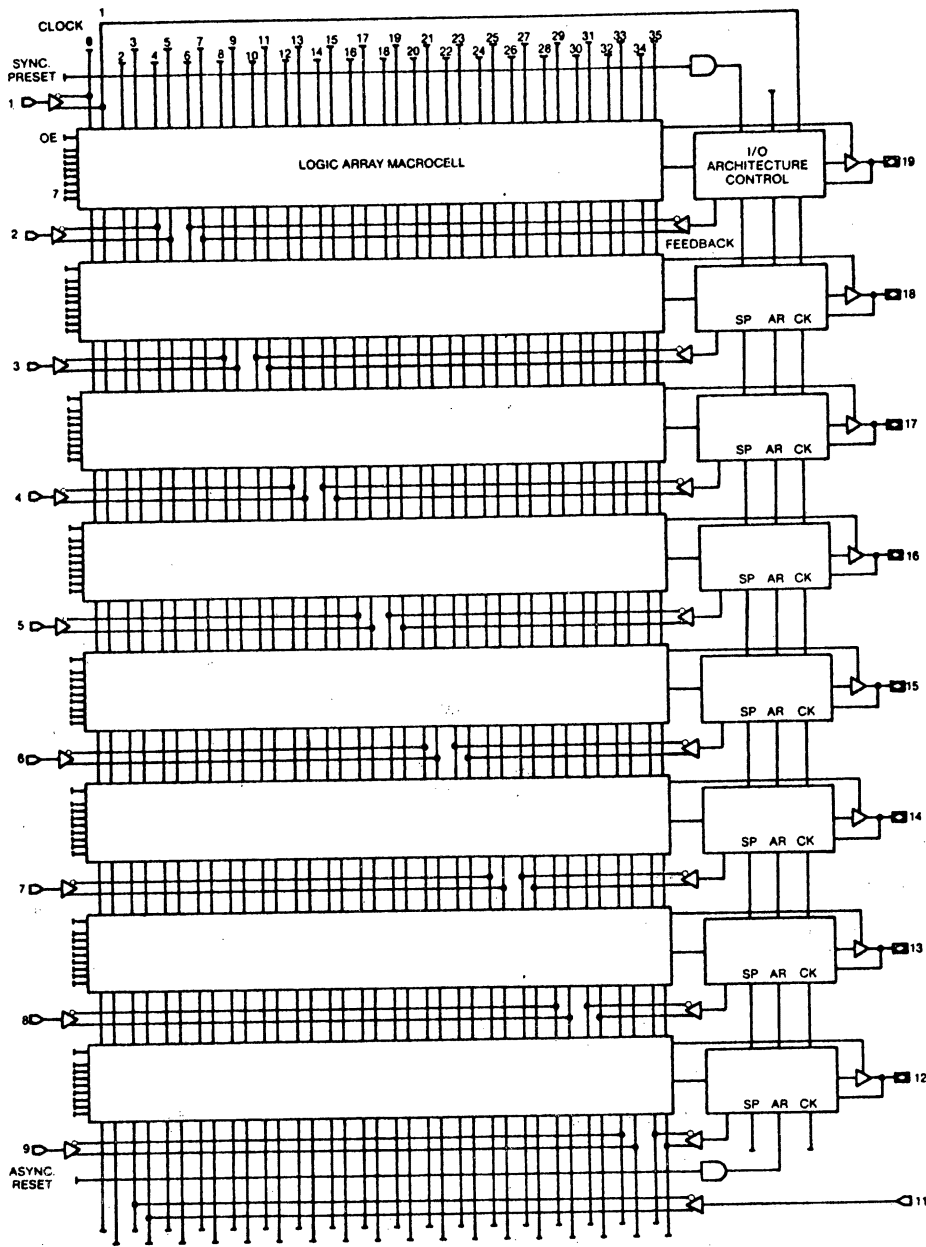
CLOCK
1
0 2 3 4 5 6 7 8 9 10 11 12 13 14 15 16 17 18 19 20 21 22 23 24 25 26 27 28 29 30 31 32 33 34 35
SYNC. PRESET
1
OE
7
LOGIC ARRAY MACROCELL
I/O ARCHITECTURE CONTROL
19
2
FEEDBACK
SP AR CK
18
3
SP AR CK
17
4
SP AR CK
16
5
SP AR CK
15
6
SP AR CK
14
7
SP AR CK
13
8
SP AR CK
12
9
ASYNC. RESET
11